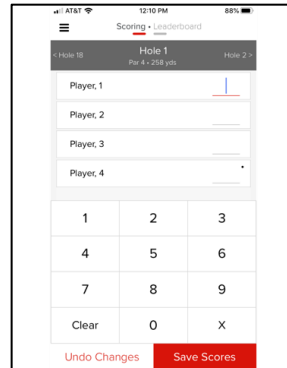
AT&T 12:10 PM 88%

Scoring • Leaderboard

< Hole 18 Hole 1 Par 4 • 258 yds Hole 2 >

Player, 1

Player, 2

Player, 3

Player, 4

| | | |
|---|---|---|
| 1 | 2 | 3 |
| 4 | 5 | 6 |
| 7 | 8 | 9 |
| Clear | 0 | X |

Undo Changes

Save Scores